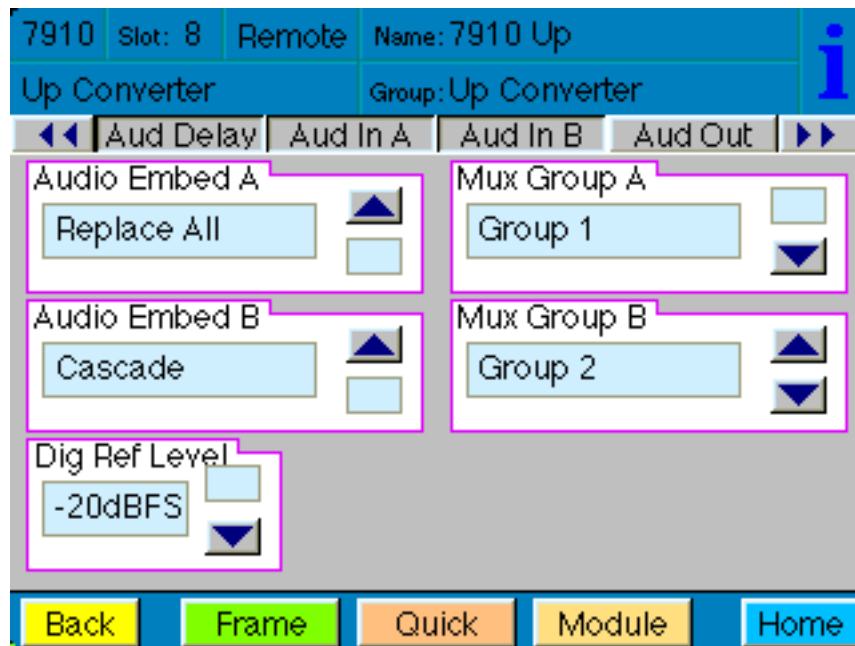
7910 Slot: 8 Remote Name: 7910 Up
i
Up Converter Group: Up Converter

Aud Delay Aud In A Aud In B Aud Out

Audio Embed A
Replace All

Mux Group A
Group 1

Audio Embed B
Cascade

Mux Group B
Group 2

Dig Ref Level
-20dBFS

Back Frame Quick Module Home